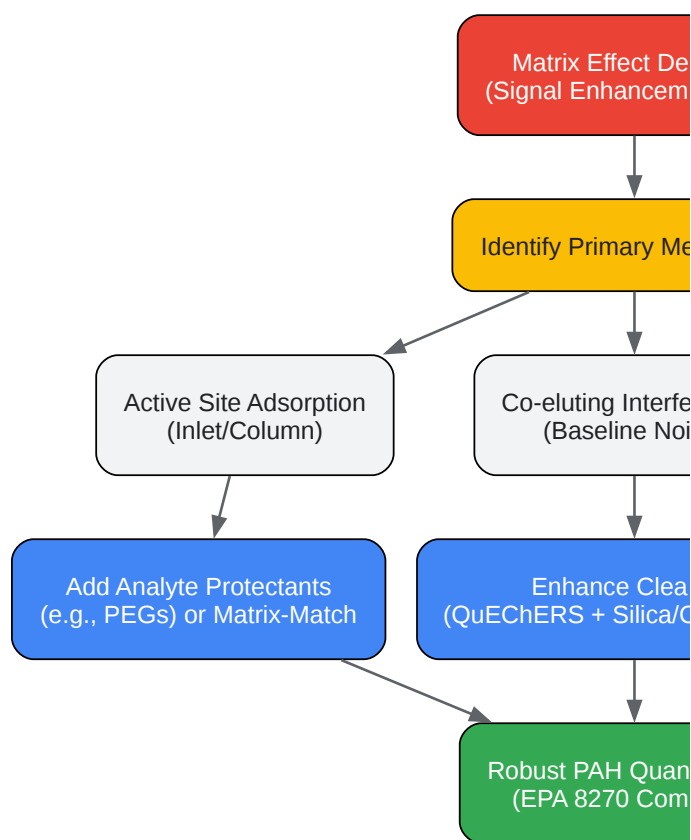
Matrix Effect De
(Signal Enhancem

Identify Primary Me

Active Site Adsorption
(Inlet/Column)

Co-eluting Interfe
(Baseline Noi

Add Analyte Protectants
(e.g., PEGs) or Matrix-Match

Enhance Clea
(QuEChERS + Silica/C

Robust PAH Quan
(EPA 8270 Com